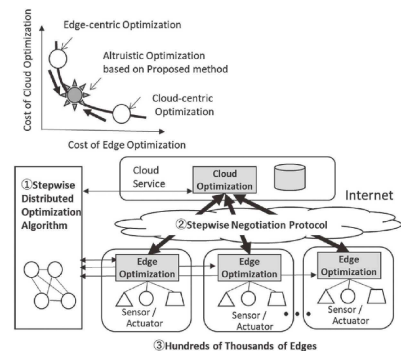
Edge-centric Optimization

Altruistic Optimization based on Proposed method

Cloud-centric Optimization

Cost of Cloud Optimization

Cost of Edge Optimization

Cloud Service

Cloud Optimization

Internet

①Stepwise Distributed Optimization Algorithm

②Stepwise Negotiation Protocol

Edge Optimization

Sensor / Actuator

Edge Optimization

Sensor / Actuator

Edge Optimization

Sensor / Actuator

③Hundreds of Thousands of Edges